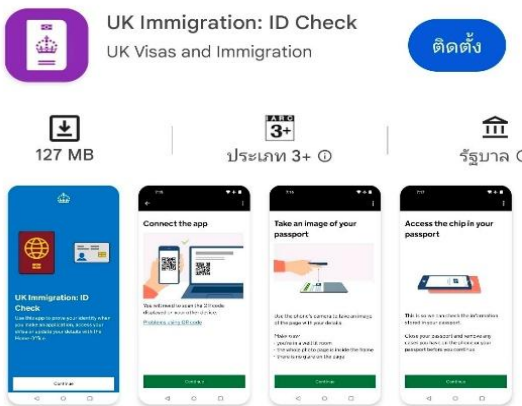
UK Immigration: ID Check
UK Visas and Immigration
ติดตั้ง

127 MB
IARC 3+
ประเภท 3+ ⓘ
รัฐบาล

UK Immigration: ID Check
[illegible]
Continue

Connect the app
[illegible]
Problems using QR code
Continue

Take an image of your passport
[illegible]
Continue

Access the chip in your passport
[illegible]
Continue